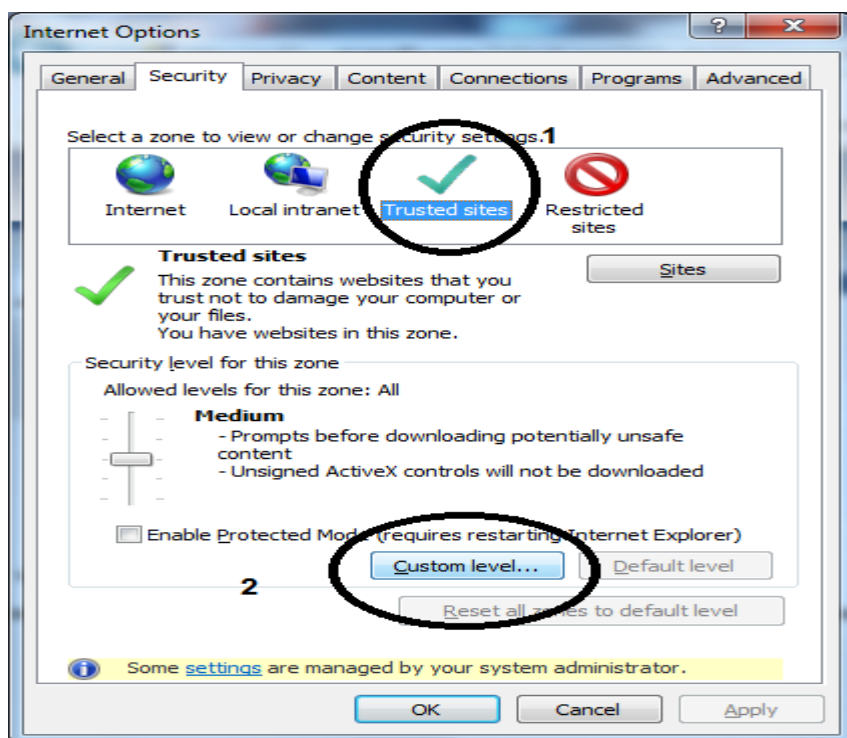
Internetinternet Options

?
X

General
Security
Privacy
Content
Connections
Programs
Advanced

Select a zone to view or change security settings.1

Internet
Local intranet
Trusted sites
Restricted sites

Trusted sites
This zone contains websites that you trust not to damage your computer or your files.
You have websites in this zone.

Sites

Security level for this zone
Allowed levels for this zone: All

Medium
- Prompts before downloading potentially unsafe content
- Unsigned ActiveX controls will not be downloaded

Enable Protected Mode (requires restarting Internet Explorer)

Custom level...
Default level

2

Reset all zones to default level

Some settings are managed by your system administrator.

OK
Cancel
Apply